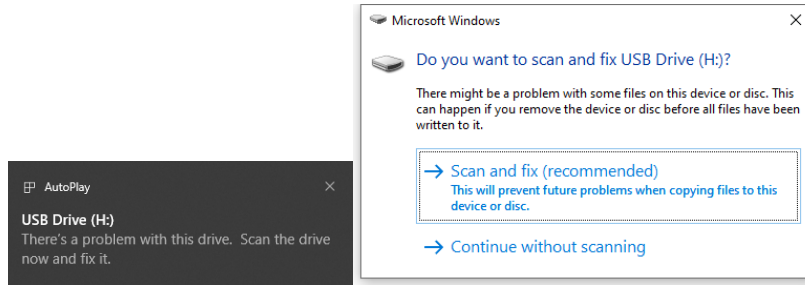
AutoPlay
×
USB Drive (H:)
There's a problem with this drive. Scan the drive now and fix it.

Microsoft Windows
×
Do you want to scan and fix USB Drive (H:)?

There might be a problem with some files on this device or disc. This can happen if you remove the device or disc before all files have been written to it.

→ Scan and fix (recommended)
This will prevent future problems when copying files to this device or disc.

→ Continue without scanning